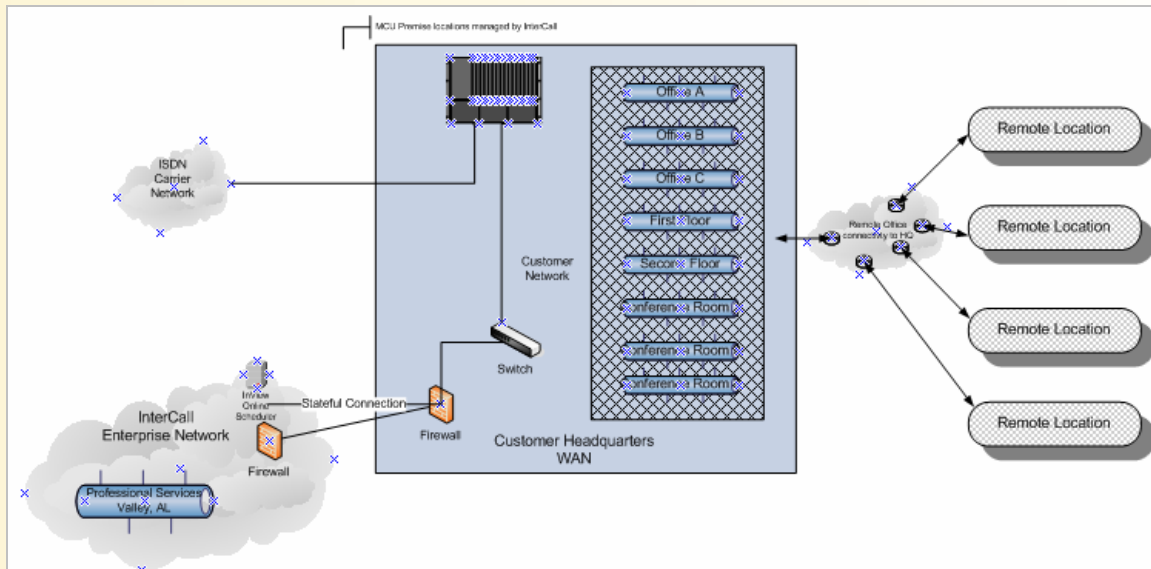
MCU Premise locations managed by InterCall

Office A
Office B
Office C
First Floor
Second Floor
Conference Room
Conference Room
Conference Room

ISDN Carrier Network

Customer Network

Switch

Firewall

Stateful Connection

Invision Online Scheduler

InterCall Enterprise Network

Firewall

Professional Services Valley, AL

Customer Headquarters WAN

Remote Office connectivity to HQ

Remote Location
Remote Location
Remote Location
Remote Location